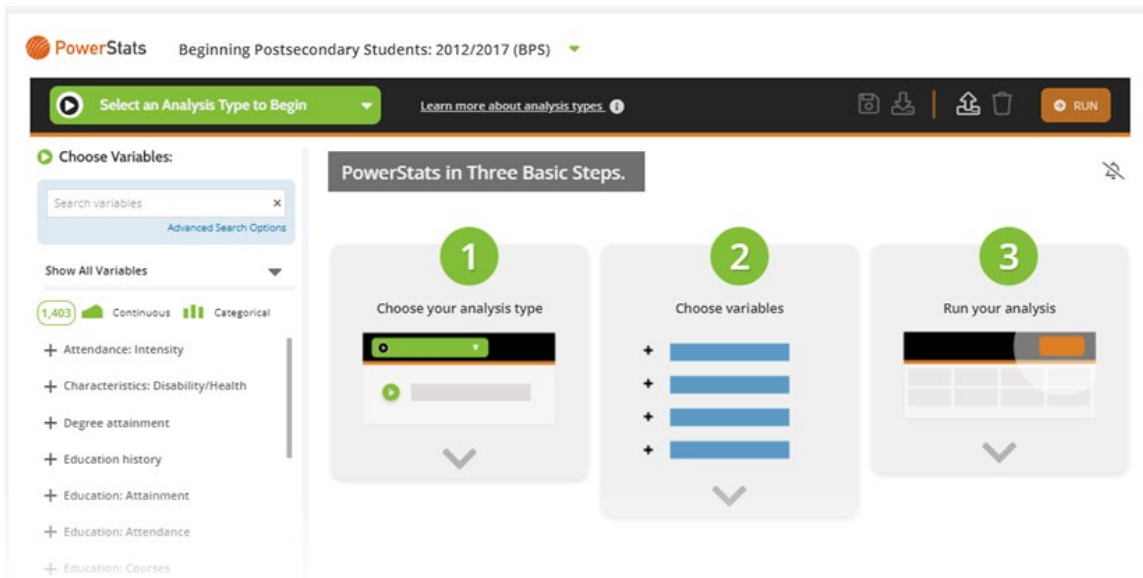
PowerStats Beginning Postsecondary Students: 2012/2017 (BPS)

Select an Analysis Type to Begin

Learn more about analysis types

RUN

Choose Variables:

Search variables

Advanced Search Options

Show All Variables

1,403 Continuous Categorical

+ Attendance: Intensity

+ Characteristics: Disability/Health

+ Degree attainment

+ Education history

+ Education: Attainment

+ Education: Attendance

+ Education: Courses

PowerStats in Three Basic Steps.

1

Choose your analysis type

2

Choose variables

3

Run your analysis